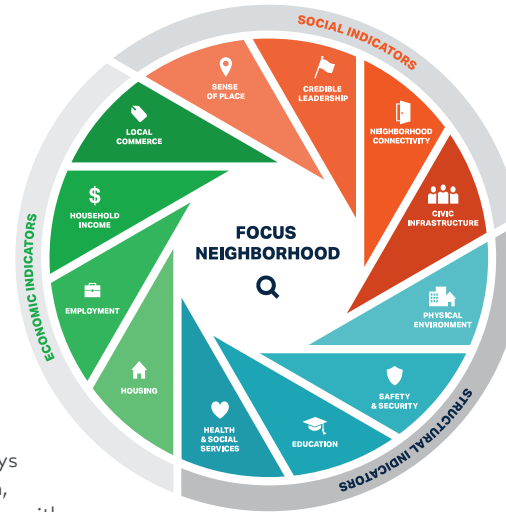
SOCIAL INDICATORS

SENSE OF PLACE

CREDIBLE LEADERSHIP

NEIGHBORHOOD CONNECTIVITY

CIVIC INFRASTRUCTURE

PHYSICAL ENVIRONMENT

SAFETY & SECURITY

EDUCATION

HEALTH & SOCIAL SERVICES

HOUSING

EMPLOYMENT

HOUSEHOLD INCOME

LOCAL COMMERCE

FOCUS NEIGHBORHOOD

ECONOMIC INDICATORS

STRUCTURAL INDICATORS

ys
),
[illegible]